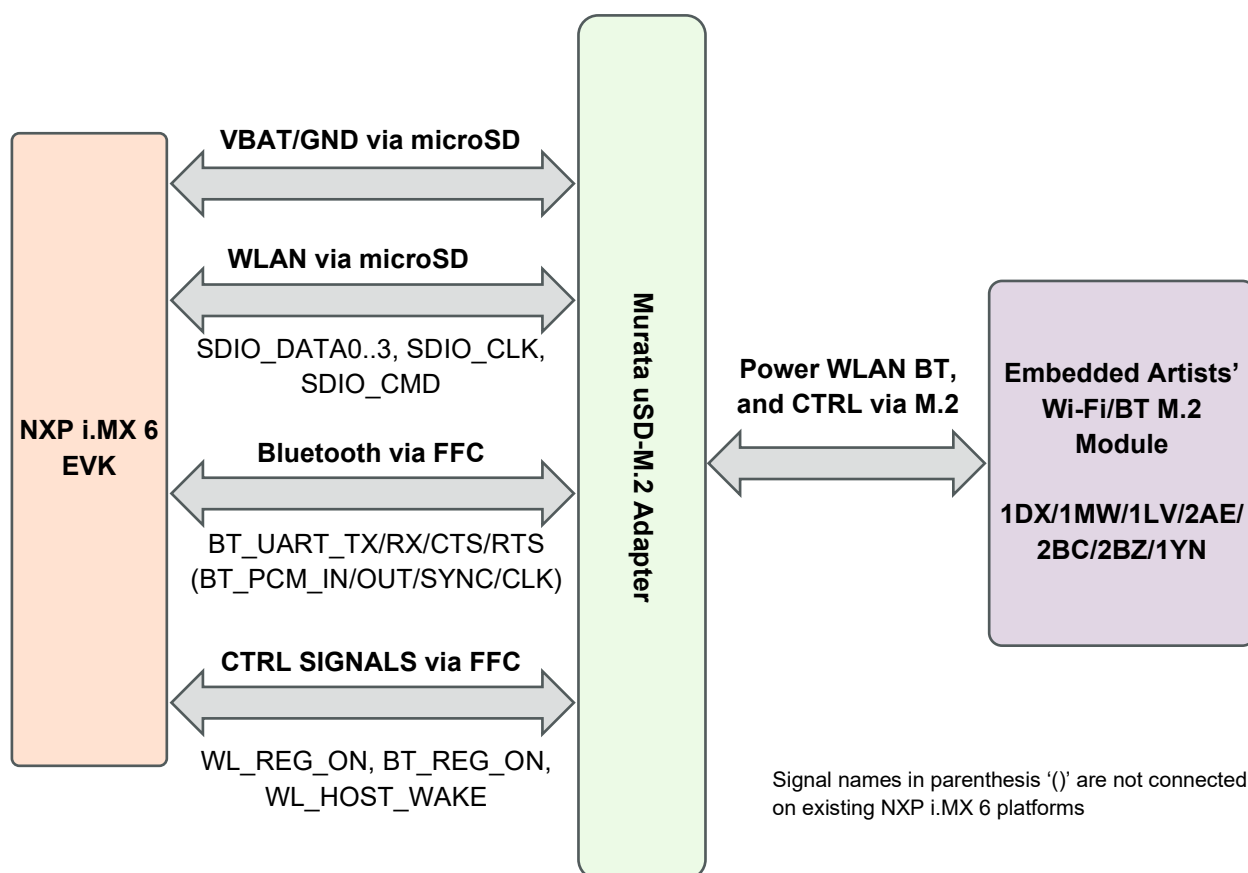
NXP i.MX 6 EVK

VBAT/GND via microSD

WLAN via microSD

SDIO_DATA0..3, SDIO_CLK, SDIO_CMD

Bluetooth via FFC

BT_UART_TX/RX/CTS/RTS (BT_PCM_IN/OUT/SYNC/CLK)

CTRL SIGNALS via FFC

WL_REG_ON, BT_REG_ON, WL_HOST_WAKE

Murata uSD-M.2 Adapter

Power WLAN BT, and CTRL via M.2

Embedded Artists' Wi-Fi/BT M.2 Module

1DX/1MW/1LV/2AE/ 2BC/2BZ/1YN

Signal names in parenthesis '()' are not connected on existing NXP i.MX 6 platforms